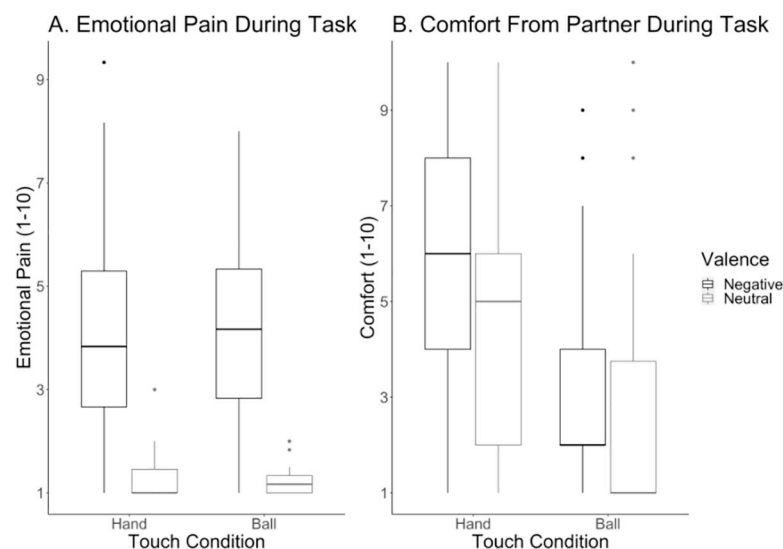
A. Emotional Pain During Task

Emotional Pain (1-10)

9
7
5
3
1

Hand
Ball

Touch Condition

B. Comfort From Partner During Task

Comfort (1-10)

9
7
5
3
1

Hand
Ball

Touch Condition

Valence
Negative
Neutral